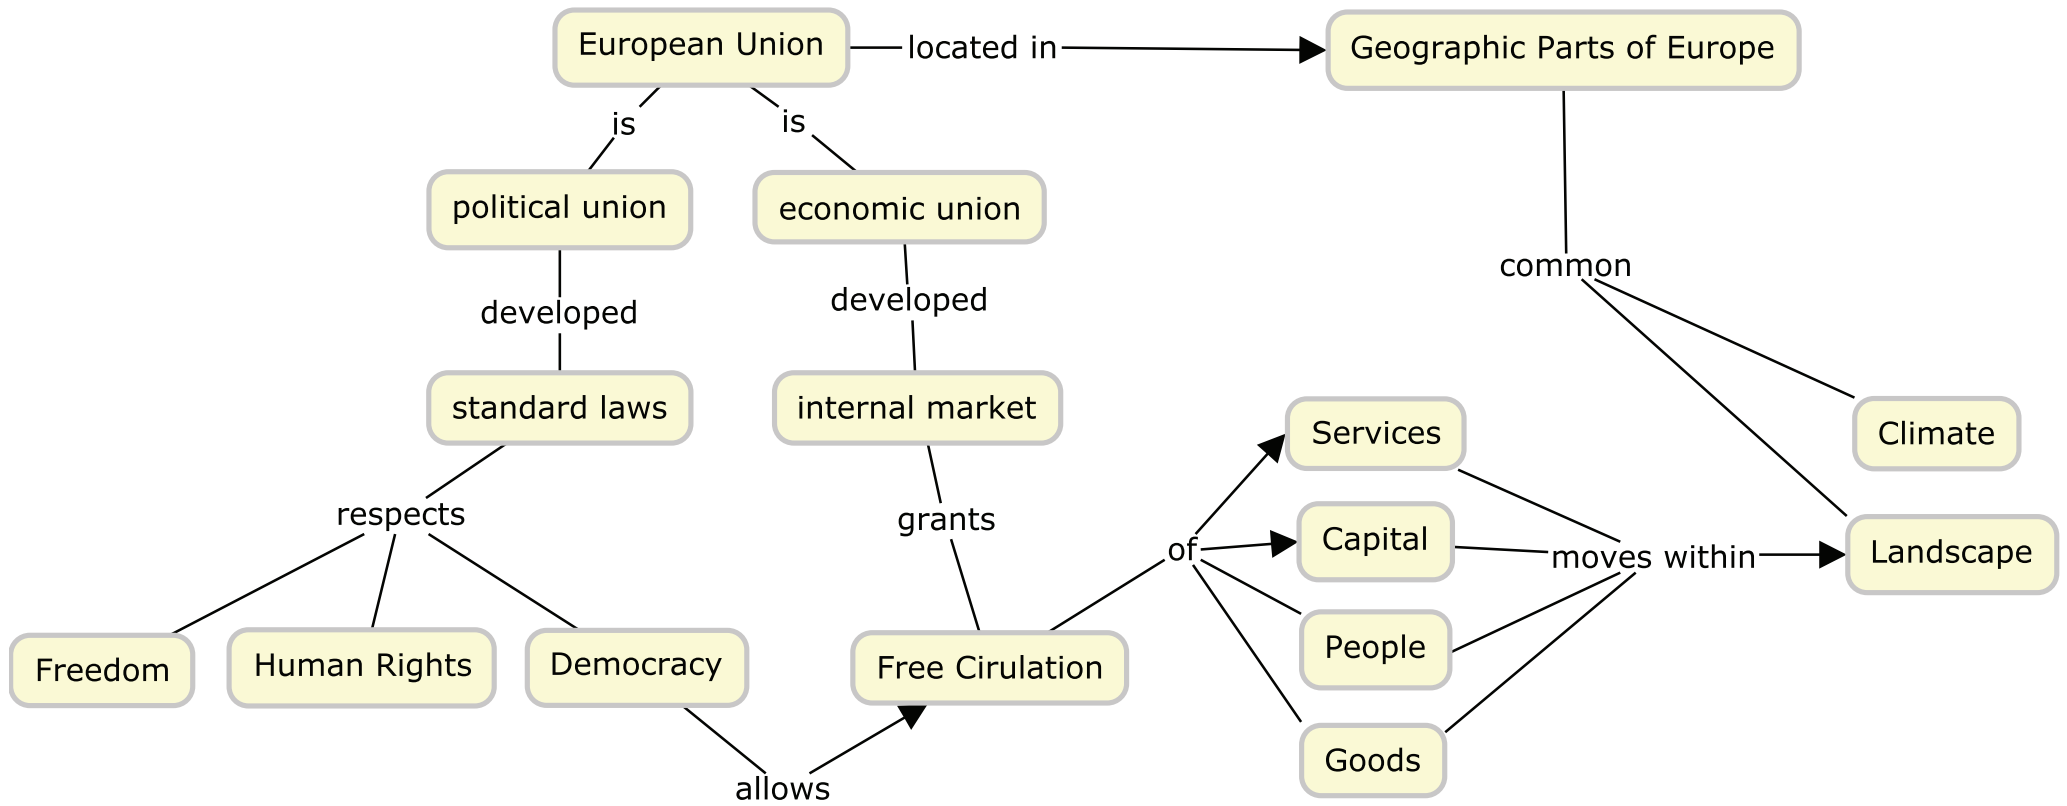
European Union

located in

Geographic Parts of Europe

is

is

political union

economic union

common

developed

developed

standard laws

internal market

Services

Climate

respects

grants

of

Capital

moves within

Landscape

Freedom

Human Rights

Democracy

Free Cirulation

People

Goods

allows